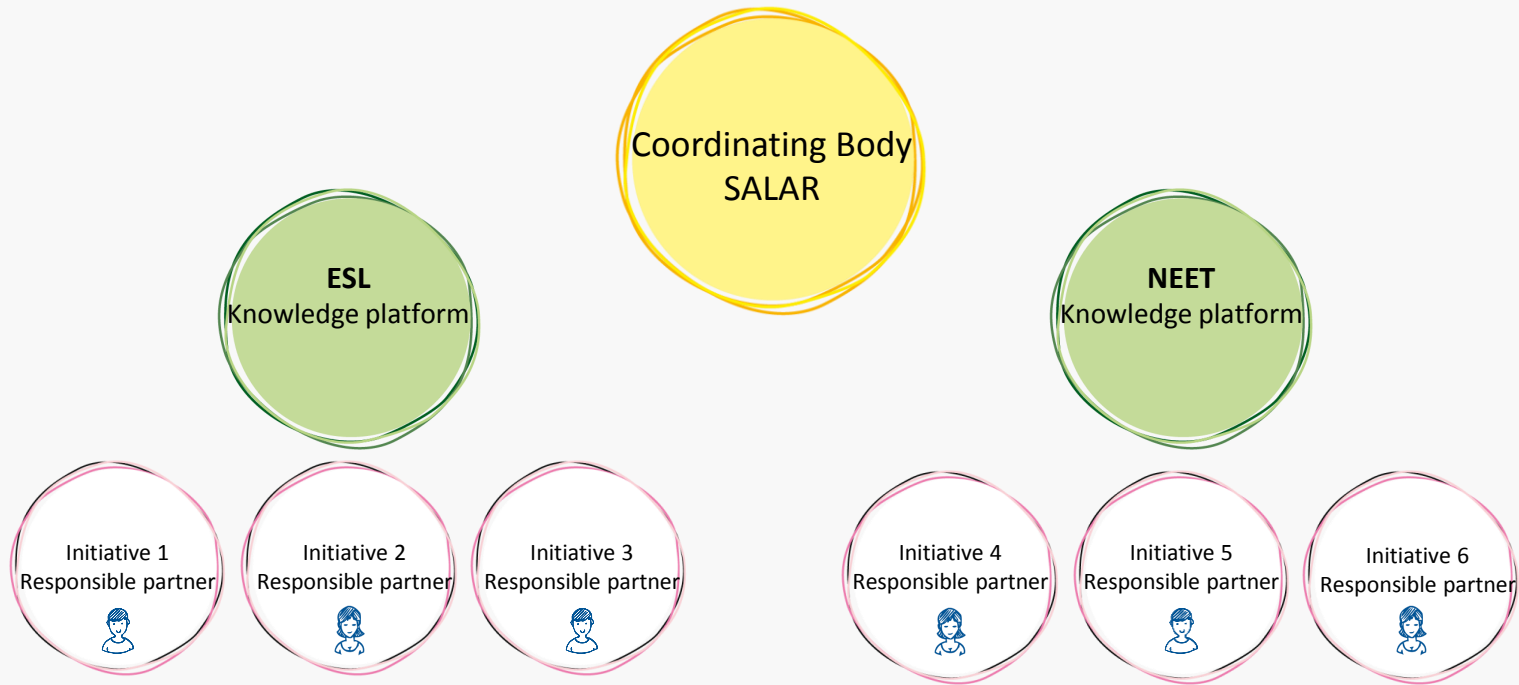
Coordinating Body
SALAR

ESL
Knowledge platform

NEET
Knowledge platform

Initiative 1
Responsible partner

Initiative 2
Responsible partner

Initiative 3
Responsible partner

Initiative 4
Responsible partner

Initiative 5
Responsible partner

Initiative 6
Responsible partner